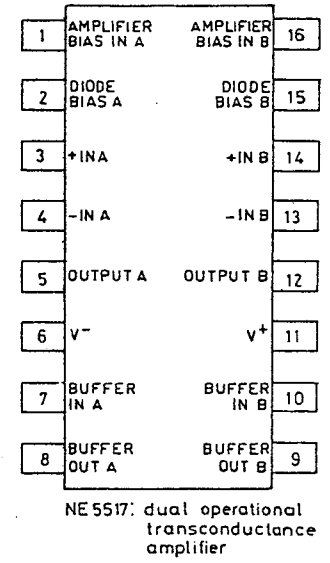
1 AMPLIFIER BIAS IN A
AMPLIFIER BIAS IN B 16

2 DIODE BIAS A
DIODE BIAS B 15

3 +IN A
+IN B 14

4 −IN A
−IN B 13

5 OUTPUT A
OUTPUT B 12

6 $V^-$
$V^+$ 11

7 BUFFER IN A
BUFFER IN B 10

8 BUFFER OUT A
BUFFER OUT B 9

NE5517: dual operational transconductance amplifier